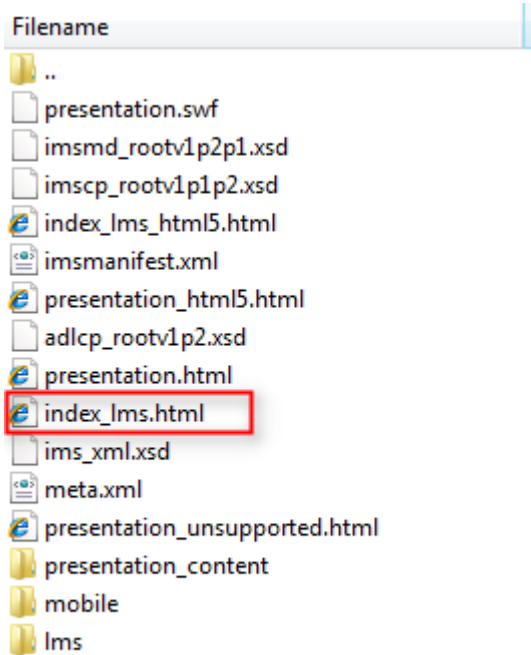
Filename
..
presentation.swf
imsmd_rootv1p2p1.xsd
imscp_rootv1p1p2.xsd
index_lms_html5.html
imsmanifest.xml
presentation_html5.html
adlcp_rootv1p2.xsd
presentation.html
index_lms.html
ims_xml.xsd
meta.xml
presentation_unsupported.html
presentation_content
mobile
lms